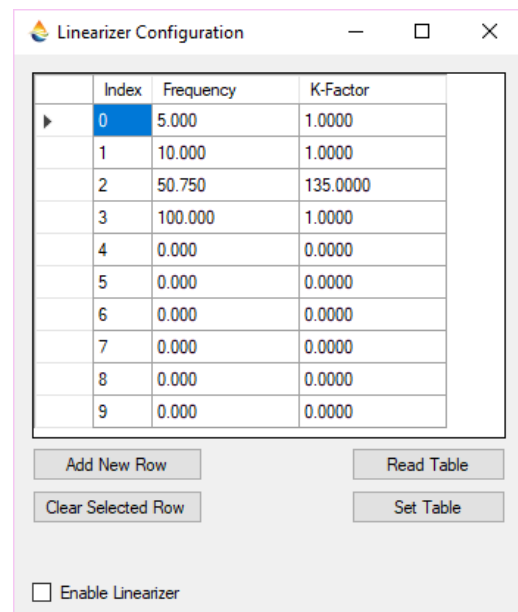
Linearizer Configuration

| | Index | Frequency | K-Factor |
|---|---|---|---|
| ▶ | 0 | 5.000 | 1.0000 |
| | 1 | 10.000 | 1.0000 |
| | 2 | 50.750 | 135.0000 |
| | 3 | 100.000 | 1.0000 |
| | 4 | 0.000 | 0.0000 |
| | 5 | 0.000 | 0.0000 |
| | 6 | 0.000 | 0.0000 |
| | 7 | 0.000 | 0.0000 |
| | 8 | 0.000 | 0.0000 |
| | 9 | 0.000 | 0.0000 |

Add New Row

Read Table

Clear Selected Row

Set Table

Enable Linearizer